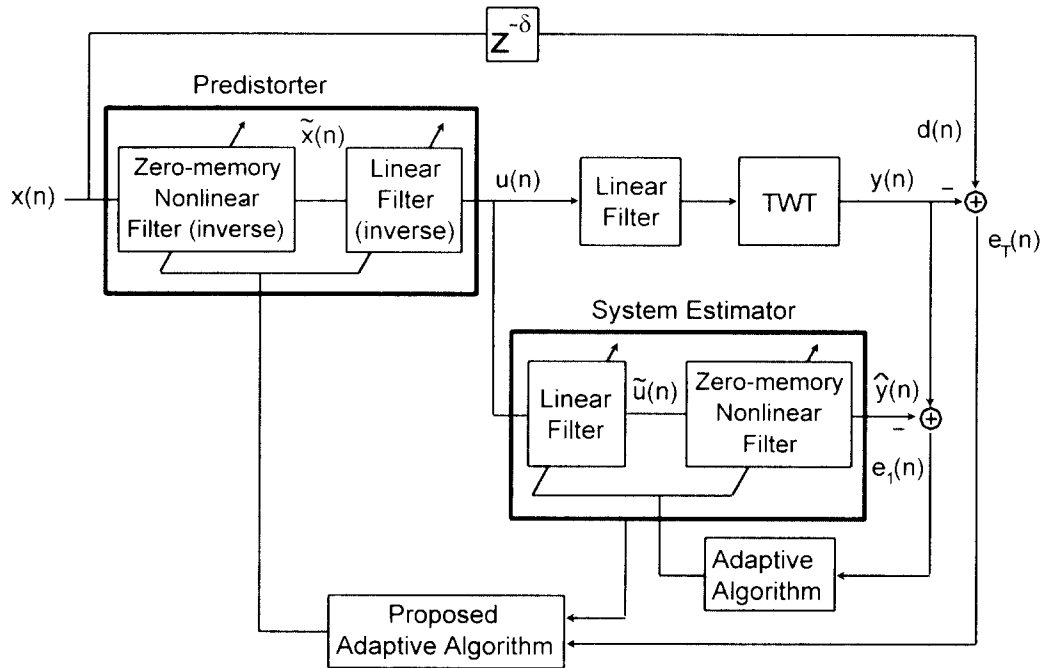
$Z^{-\delta}$

Predistorter

$\tilde{x}(n)$

d(n)

x(n)

Zero-memory Nonlinear Filter (inverse)

Linear Filter (inverse)

u(n)

Linear Filter

TWT

y(n)

–

$\oplus$

$e_T(n)$

System Estimator

Linear Filter

$\tilde{u}(n)$

Zero-memory Nonlinear Filter

$\hat{y}(n)$

–

$\oplus$

$e_1(n)$

Adaptive Algorithm

Proposed Adaptive Algorithm